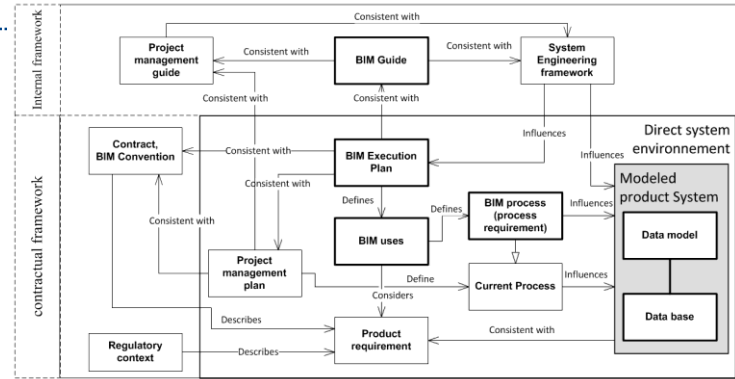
Internal framework

Consistent with

Project management guide

Consistent with

BIM Guide

Consistent with

System Engineering framework

Consistent with

Consistent with

contractual framework

Contract, BIM Convention

Consistent with

BIM Execution Plan

Influences

Influences

Direct system environnement

Consistent with

Defines

Defines

BIM process (process requirement)

Influences

Modeled product System

Consistent with

BIM uses

Data model

Project management plan

Define

Current Process

Influences

Considers

Describes

Product requirement

Consistent with

Data base

Regulatory context

Describes